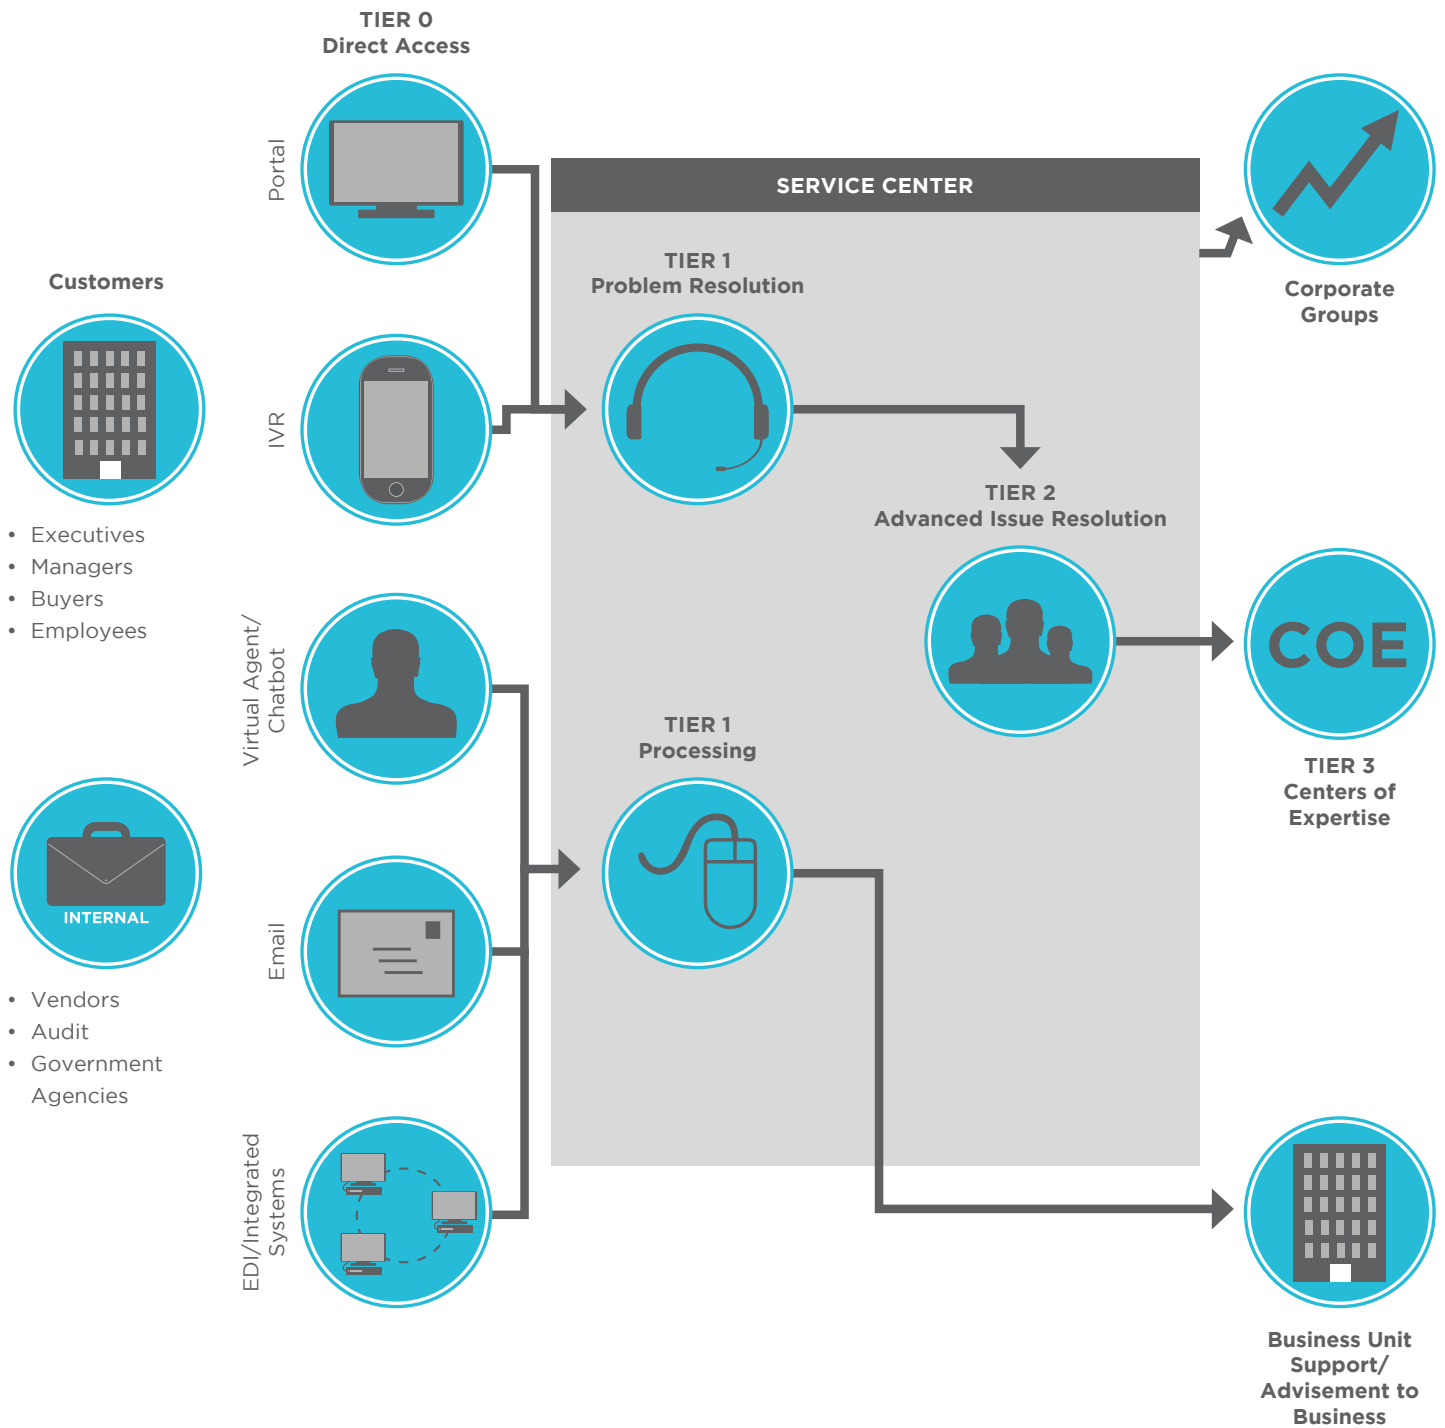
TIER 0
Direct Access

Customers

- Executives
- Managers
- Buyers
- Employees

INTERNAL

- Vendors
- Audit
- Government Agencies

Portal

IVR

Virtual Agent/ Chatbot

Email

EDI/Integrated Systems

SERVICE CENTER

TIER 1
Problem Resolution

TIER 2
Advanced Issue Resolution

TIER 1
Processing

Corporate Groups

COE

TIER 3
Centers of Expertise

Business Unit Support/ Advisement to Business